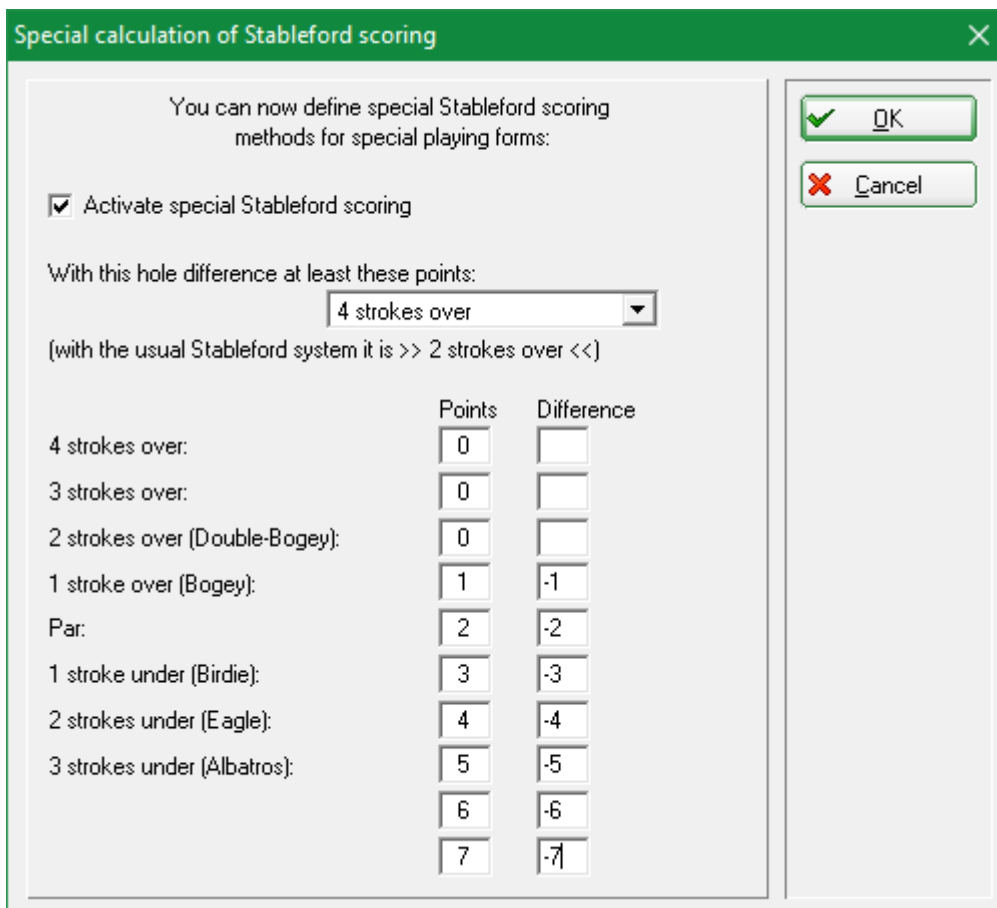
Special calculation of Stableford scoring

×

You can now define special Stableford scoring methods for special playing forms:

OK

Cancel

Activate special Stableford scoring

With this hole difference at least these points:

4 strokes over

(with the usual Stableford system it is >> 2 strokes over <<)

| | Points | Difference |
|---|---|---|
| 4 strokes over: | 0 | |
| 3 strokes over: | 0 | |
| 2 strokes over (Double-Bogey): | 0 | |
| 1 stroke over (Bogey): | 1 | -1 |
| Par: | 2 | -2 |
| 1 stroke under (Birdie): | 3 | -3 |
| 2 strokes under (Eagle): | 4 | -4 |
| 3 strokes under (Albatros): | 5 | -5 |
| | 6 | -6 |
| | 7 | -7 |